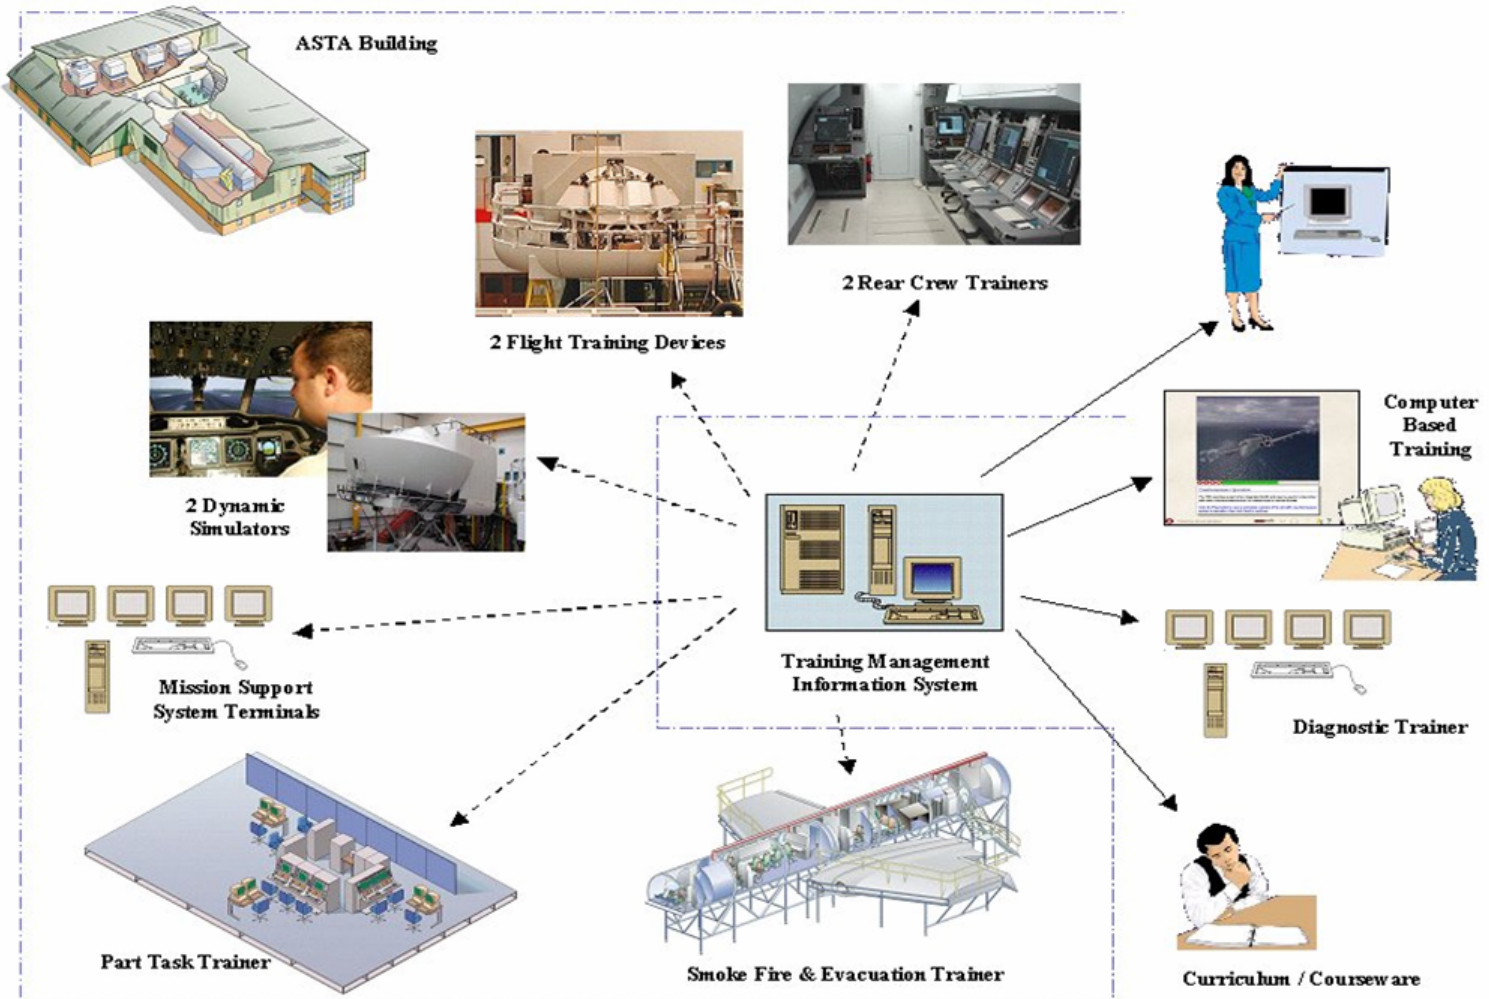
ASTA Building

2 Rear Crew Trainers

2 Flight Training Devices

Computer Based Training

2 Dynamic Simulators

Training Management Information System

Mission Support System Terminals

Diagnostic Trainer

Part Task Trainer

Smoke Fire & Evacuation Trainer

Curriculum / Courseware